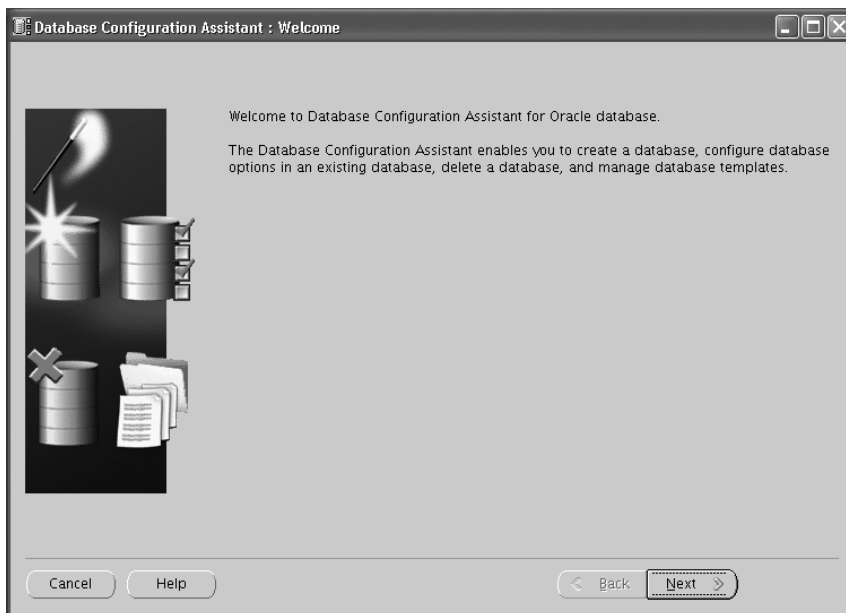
Database Configuration Assistant : Welcome

Welcome to Database Configuration Assistant for Oracle database.

The Database Configuration Assistant enables you to create a database, configure database options in an existing database, delete a database, and manage database templates.

Cancel

Help

Back

Next